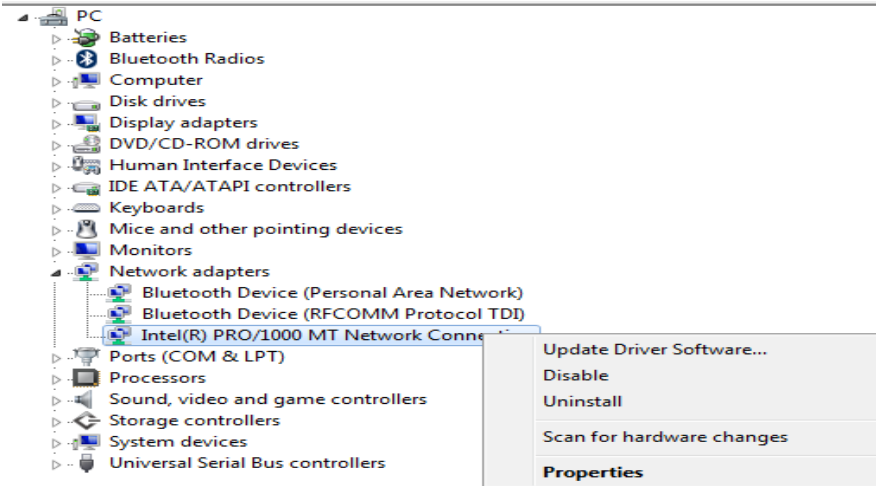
PC
Batteries
Bluetooth Radios
Computer
Disk drives
Display adapters
DVD/CD-ROM drives
Human Interface Devices
IDE ATA/ATAPI controllers
Keyboards
Mice and other pointing devices
Monitors
Network adapters
Bluetooth Device (Personal Area Network)
Bluetooth Device (RFCOMM Protocol TDI)
Intel(R) PRO/1000 MT Network Conne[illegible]
Ports (COM & LPT)
Processors
Sound, video and game controllers
Storage controllers
System devices
Universal Serial Bus controllers

Update Driver Software...
Disable
Uninstall
Scan for hardware changes
Properties